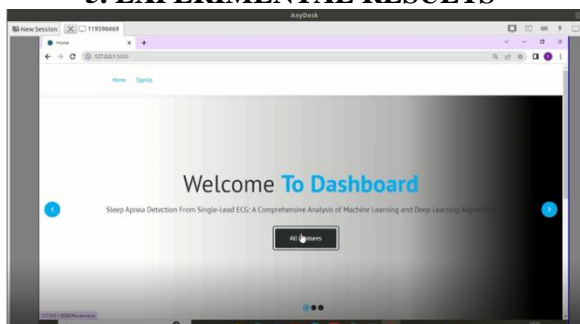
5. EXPERIMENTAL RESULTS

AnyDesk

New Session 119596669

Home

127.0.0.1:5000

Home Signup

Welcome To Dashboard

Sleep Apnea Detection From Single-Lead ECG: A Comprehensive Analysis of Machine Learning and Deep Learning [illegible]

All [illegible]tores

127.0.0.1:5000/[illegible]